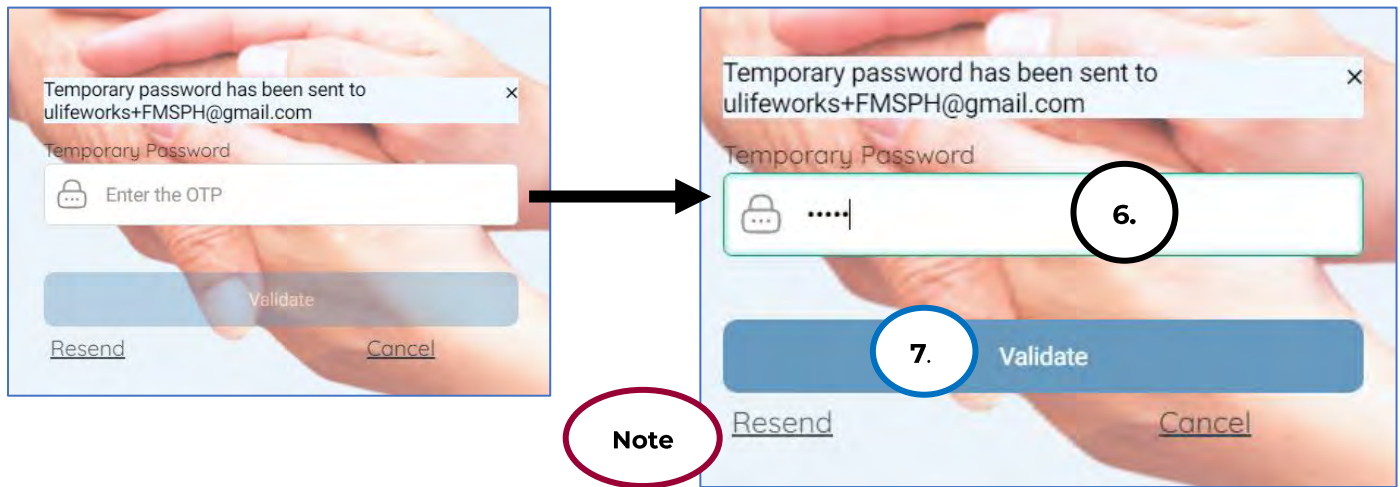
Temporary password has been sent to ulifeworks+FMSPH@gmail.com ×

Temporary Password

Enter the OTP

Validate

Resend Cancel

Temporary password has been sent to ulifeworks+FMSPH@gmail.com ×

Temporary Password

•••••

6.

7.

Validate

Resend Cancel

Note